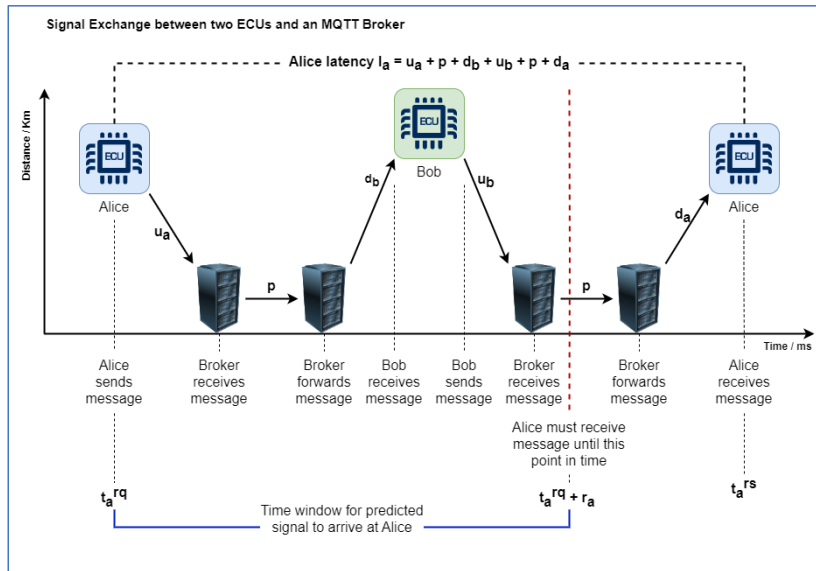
Signal Exchange between two ECUs and an MQTT Broker

Alice latency $l_a = u_a + p + d_b + u_b + p + d_a$

Distance / Km

ECU

Alice

ECU

Bob

ECU

Alice

$u_a$

$d_b$

$u_b$

$d_a$

p

p

Time / ms

Alice sends message

Broker receives message

Broker forwards message

Bob receives message

Bob sends message

Broker receives message

Broker forwards message

Alice receives message

Alice must receive message until this point in time

$t_a^{rq}$

$t_a^{rq} + r_a$

$t_a^{rs}$

Time window for predicted signal to arrive at Alice